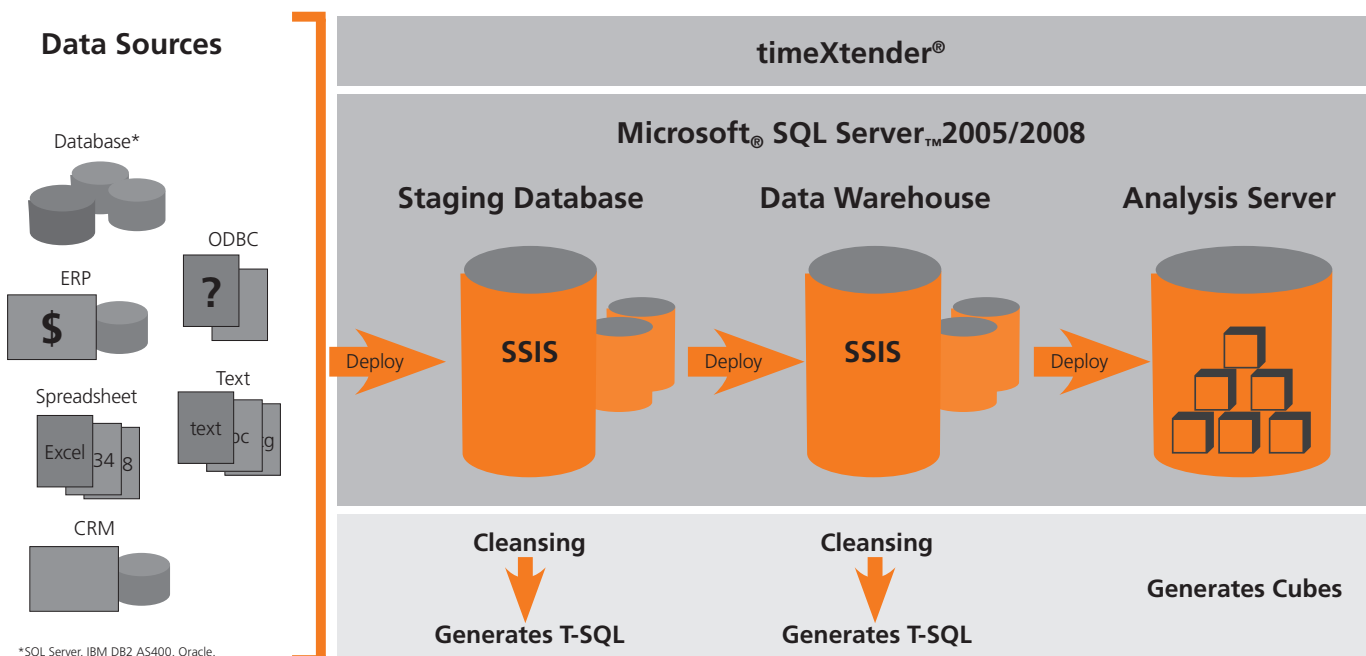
Data Sources

Database*

ODBC

?

ERP

$

Spreadsheet

Excel 34 8

Text

text oc g

CRM

*SQL Server, IBM DB2 AS400, Oracle,

timeXtender®

Microsoft® SQL Server™ 2005/2008

Staging Database

Data Warehouse

Analysis Server

Deploy

SSIS

Deploy

SSIS

Deploy

Cleansing

Generates T-SQL

Cleansing

Generates T-SQL

Generates Cubes